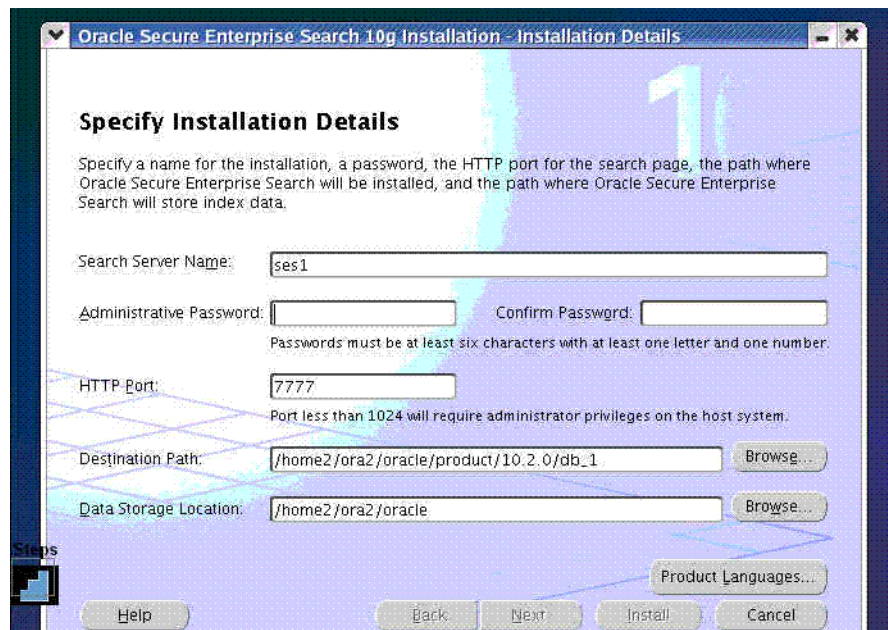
Oracle Secure Enterprise Search 10g Installation - Installation Details

Specify Installation Details

Specify a name for the installation, a password, the HTTP port for the search page, the path where Oracle Secure Enterprise Search will be installed, and the path where Oracle Secure Enterprise Search will store index data.

Search Server Name: ses1

Administrative Password:

Confirm Password:

Passwords must be at least six characters with at least one letter and one number.

HTTP Port: 7777

Port less than 1024 will require administrator privileges on the host system.

Destination Path: /home2/ora2/oracle/product/10.2.0/db_1

Browse...

Data Storage Location: /home2/ora2/oracle

Browse...

Steps

Product Languages...

Help

Back

Next

Install

Cancel